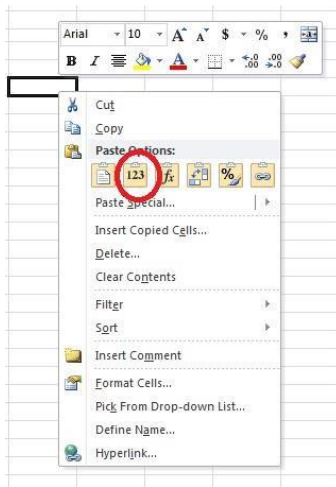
Arial 10 A A $ % ,
B I A .0 .00

Cut
Copy
Paste Options:
123 fx %
Paste Special...
Insert Copied Cells...
Delete...
Clear Contents
Filter
Sort
Insert Comment
Format Cells...
Pick From Drop-down List...
Define Name...
Hyperlink...